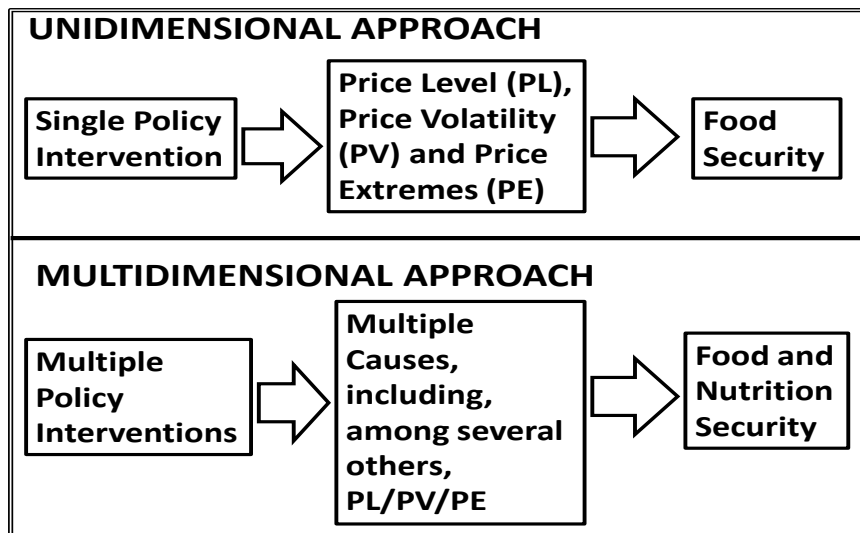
UNIDIMENSIONAL APPROACH

Single Policy Intervention

Price Level (PL), Price Volatility (PV) and Price Extremes (PE)

Food Security

MULTIDIMENSIONAL APPROACH

Multiple Policy Interventions

Multiple Causes, including, among several others, PL/PV/PE

Food and Nutrition Security